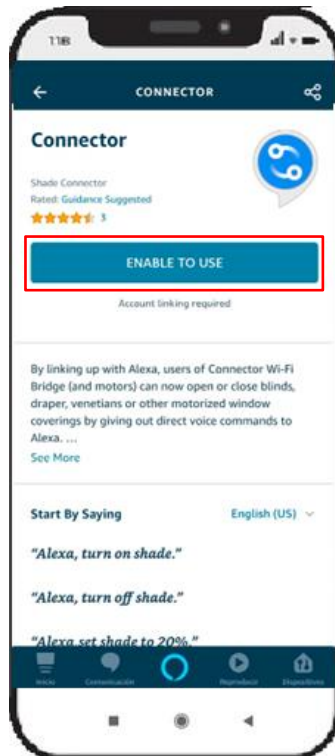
11:18

CONNECTOR

Connector

Shade Connector
Rated: Guidance Suggested
3

ENABLE TO USE

Account linking required

By linking up with Alexa, users of Connector Wi-Fi Bridge (and motors) can now open or close blinds, draper, venetians or other motorized window coverings by giving out direct voice commands to Alexa. ...
See More

Start By Saying
English (US)

"Alexa, turn on shade."

"Alexa, turn off shade."

"Alexa set shade to 20%."

Inicio
Comunicación
Reproducir
Dispositivos